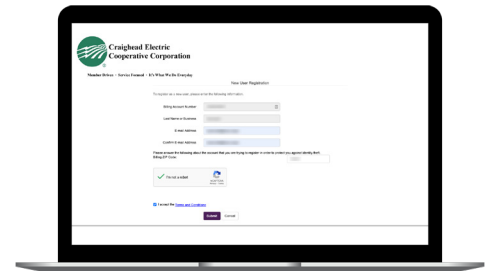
Craighead Electric Cooperative Corporation

Member Driven ~ Service Focused ~ It's What We Do Everyday

New User Registration

To register as a new user, please enter the following information:

Billing Account Number

Last Name or Business

E-mail Address

Confirm E-mail Address

Please answer the following about the account that you are trying to register in order to confirm your account identity. Bank Billing ZIP Code:

I'm not a robot

I accept the Terms and Conditions

Submit Cancel